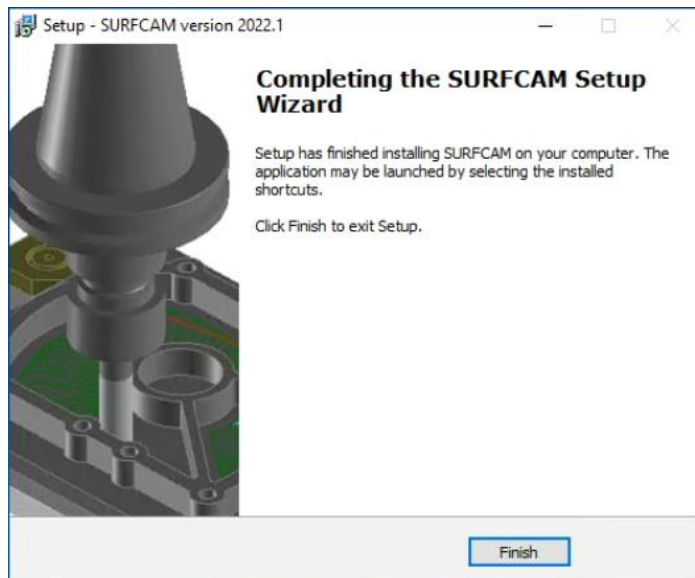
Setup - SURFCAM version 2022.1

Completing the SURFCAM Setup Wizard

Setup has finished installing SURFCAM on your computer. The application may be launched by selecting the installed shortcuts.

Click Finish to exit Setup.

Finish